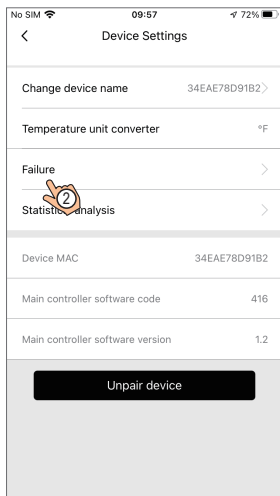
No SIM 09:57 72%

<
Device Settings

Change device name 34EAE78D91B2 >

Temperature unit converter °F

Failure >

2

Statistic analysis >

Device MAC 34EAE78D91B2

Main controller software code 416

Main controller software version 1.2

Unpair device